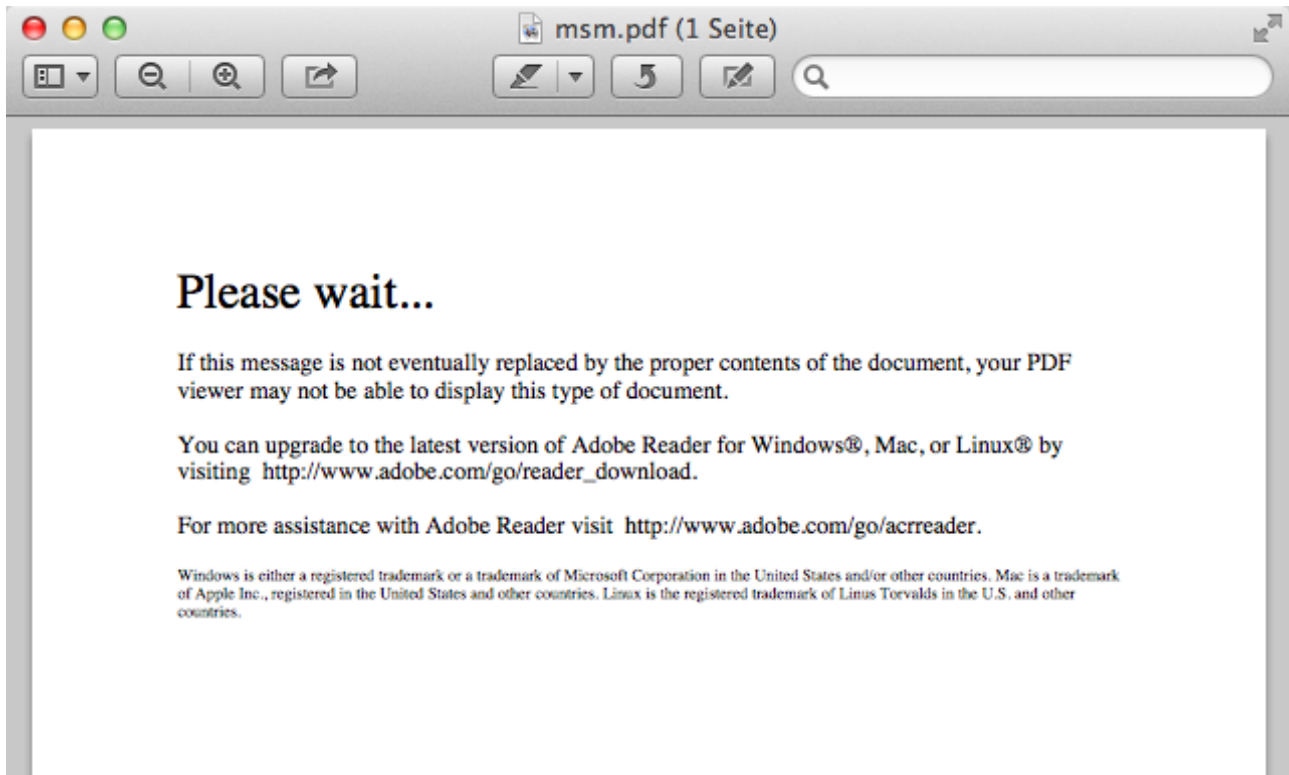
msm.pdf (1 Seite)

Please wait...

If this message is not eventually replaced by the proper contents of the document, your PDF viewer may not be able to display this type of document.

You can upgrade to the latest version of Adobe Reader for Windows®, Mac, or Linux® by visiting http://www.adobe.com/go/reader_download.

For more assistance with Adobe Reader visit http://www.adobe.com/go/acrreader.

Windows is either a registered trademark or a trademark of Microsoft Corporation in the United States and/or other countries. Mac is a trademark of Apple Inc., registered in the United States and other countries. Linux is the registered trademark of Linus Torvalds in the U.S. and other countries.